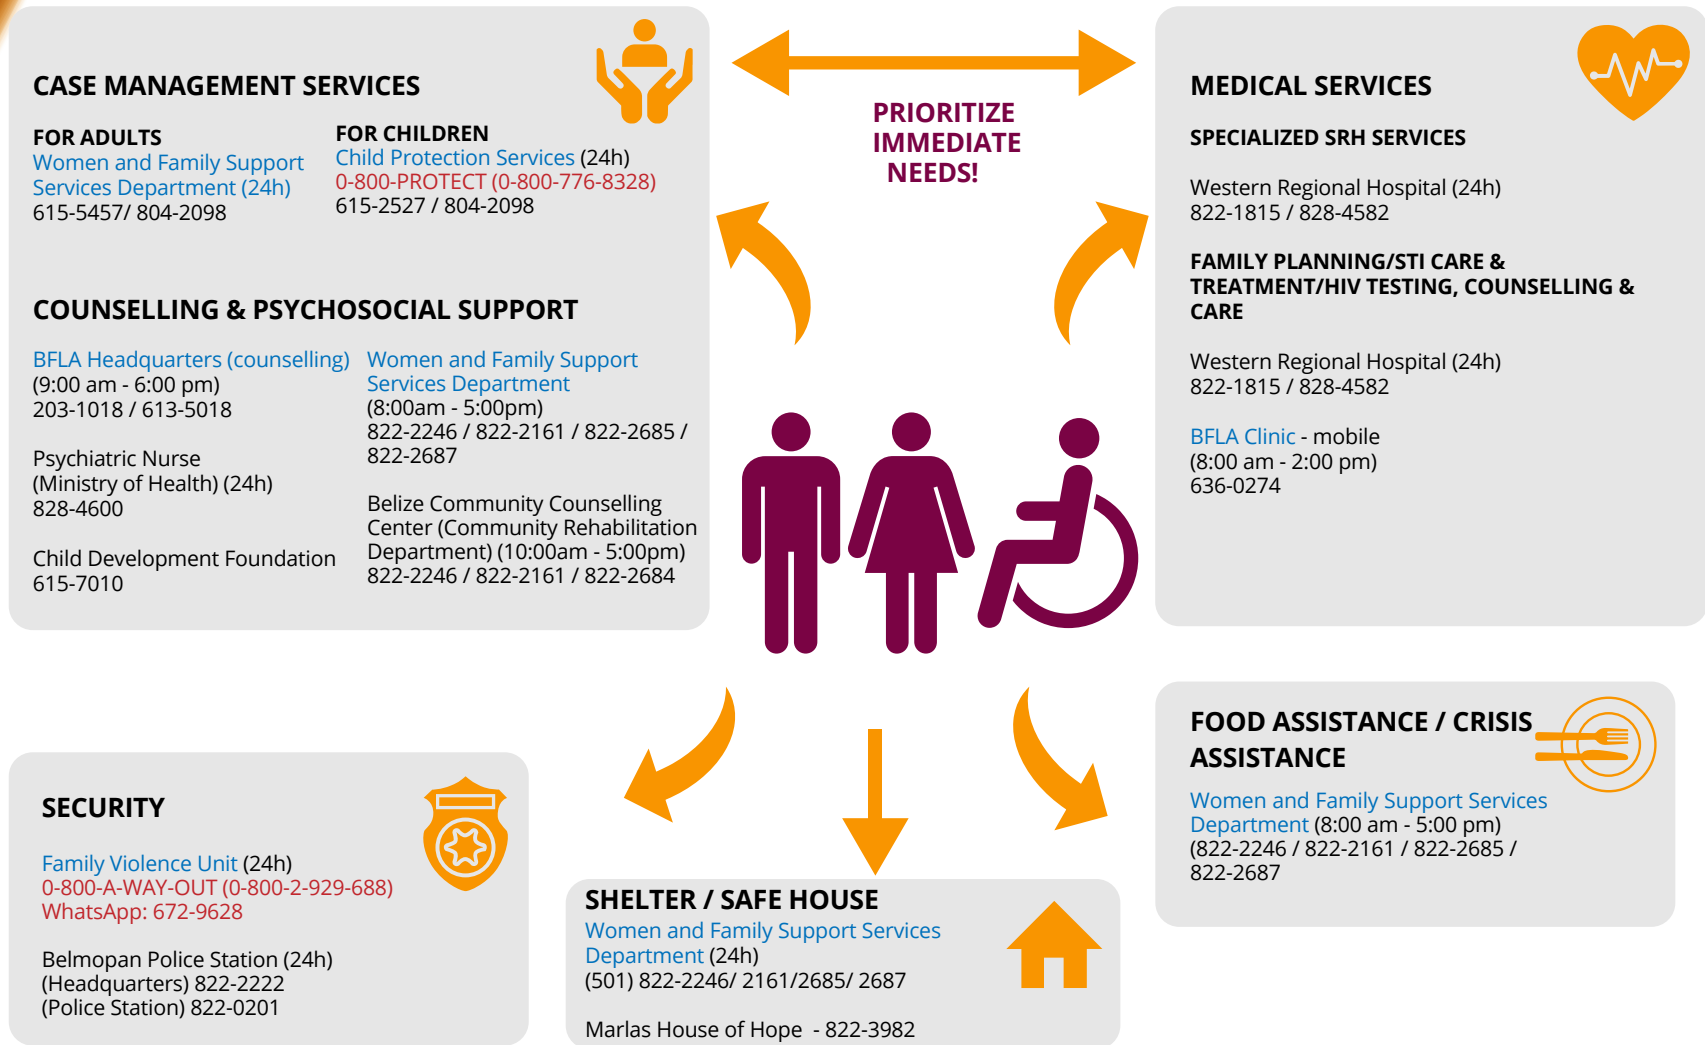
CASE MANAGEMENT SERVICES

FOR ADULTS
Women and Family Support Services Department (24h)
615-5457/ 804-2098

FOR CHILDREN
Child Protection Services (24h)
0-800-PROTECT (0-800-776-8328)
615-2527 / 804-2098

PRIORITIZE IMMEDIATE NEEDS!

MEDICAL SERVICES

SPECIALIZED SRH SERVICES

Western Regional Hospital (24h)
822-1815 / 828-4582

FAMILY PLANNING/STI CARE & TREATMENT/HIV TESTING, COUNSELLING & CARE

Western Regional Hospital (24h)
822-1815 / 828-4582

BFLA Clinic - mobile
(8:00 am - 2:00 pm)
636-0274

COUNSELLING & PSYCHOSOCIAL SUPPORT

BFLA Headquarters (counselling)
(9:00 am - 6:00 pm)
203-1018 / 613-5018

Psychiatric Nurse
(Ministry of Health) (24h)
828-4600

Child Development Foundation
615-7010

Women and Family Support Services Department
(8:00am - 5:00pm)
822-2246 / 822-2161 / 822-2685 / 822-2687

Belize Community Counselling Center (Community Rehabilitation Department) (10:00am - 5:00pm)
822-2246 / 822-2161 / 822-2684

FOOD ASSISTANCE / CRISIS ASSISTANCE
Women and Family Support Services Department (8:00 am - 5:00 pm)
(822-2246 / 822-2161 / 822-2685 / 822-2687

SECURITY

Family Violence Unit (24h)
0-800-A-WAY-OUT (0-800-2-929-688)
WhatsApp: 672-9628

Belmopan Police Station (24h)
(Headquarters) 822-2222
(Police Station) 822-0201

SHELTER / SAFE HOUSE
Women and Family Support Services Department (24h)
(501) 822-2246/ 2161/2685/ 2687

Marlas House of Hope - 822-3982